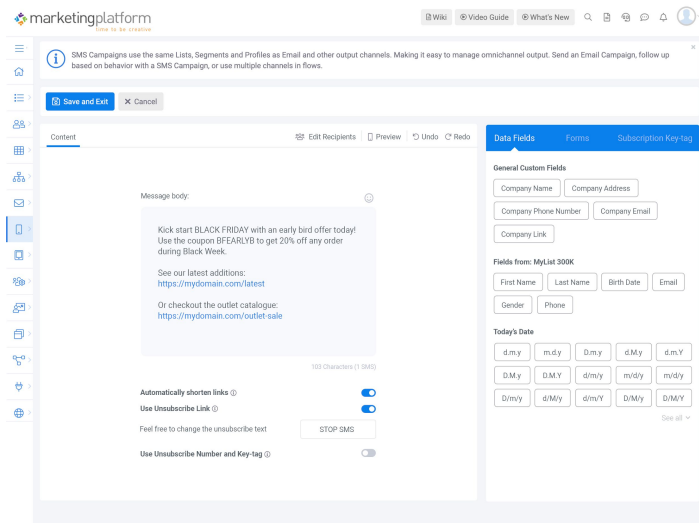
marketingplatform
time to be creative

Wiki   Video Guide   What's New

SMS Campaigns use the same Lists, Segments and Profiles as Email and other output channels. Making it easy to manage omnichannel output. Send an Email Campaign, follow up based on behavior with a SMS Campaign, or use multiple channels in flows.

Save and Exit   Cancel

Content   Edit Recipients   Preview   Undo   Redo

Message body:

Kick start BLACK FRIDAY with an early bird offer today! Use the coupon BFEARLYB to get 20% off any order during Black Week.

See our latest additions:
https://mydomain.com/latest

Or checkout the outlet catalogue:
https://mydomain.com/outlet-sale

103 Characters (1 SMS)

Automatically shorten links
Use Unsubscribe Link
Feel free to change the unsubscribe text   STOP SMS
Use Unsubscribe Number and Key-tag

Data Fields   Forms   Subscription Key-tag

General Custom Fields
Company Name   Company Address   Company Phone Number   Company Email   Company Link

Fields from: MyList 300K
First Name   Last Name   Birth Date   Email   Gender   Phone

Today's Date
| d.m.y | m.d.y | D.m.y | d.M.y | d.m.Y |
|---|---|---|---|---|
| D.M.y | D.M.Y | d/m/y | m/d/y | m/d/Y |
| D/m/y | d/M/y | d/m/Y | D/M/y | D/M/Y |

See all